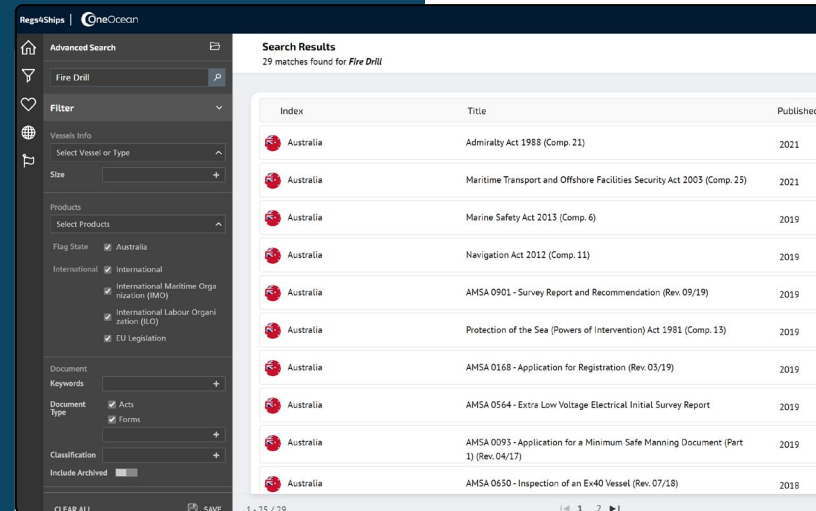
Regs4Ships | OneOcean

Advanced Search

Fire Drill

Filter

Vessels Info

Select Vessel or Type

Size

+

Products

Select Products

Flag State Australia

International International

International Maritime Organization (IMO)

International Labour Organization (ILO)

EU Legislation

Document

Keywords +

Document Type Acts

Forms

+

Classification +

Include Archived

CLEAR ALL

SAVE

Search Results

29 matches found for Fire Drill

| Index | Title | Publishe |
|---|---|---|
| Australia | Admiralty Act 1988 (Comp. 21) | 2021 |
| Australia | Maritime Transport and Offshore Facilities Security Act 2003 (Comp. 25) | 2021 |
| Australia | Marine Safety Act 2013 (Comp. 6) | 2019 |
| Australia | Navigation Act 2012 (Comp. 11) | 2019 |
| Australia | AMSA 0901 - Survey Report and Recommendation (Rev. 09/19) | 2019 |
| Australia | Protection of the Sea (Powers of Intervention) Act 1981 (Comp. 13) | 2019 |
| Australia | AMSA 0168 - Application for Registration (Rev. 03/19) | 2019 |
| Australia | AMSA 0564 - Extra Low Voltage Electrical Initial Survey Report | 2019 |
| Australia | AMSA 0093 - Application for a Minimum Safe Manning Document (Part 1) (Rev. 04/17) | 2019 |
| Australia | AMSA 0650 - Inspection of an Ex40 Vessel (Rev. 07/18) | 2018 |

1 - 25 / 29

1 2